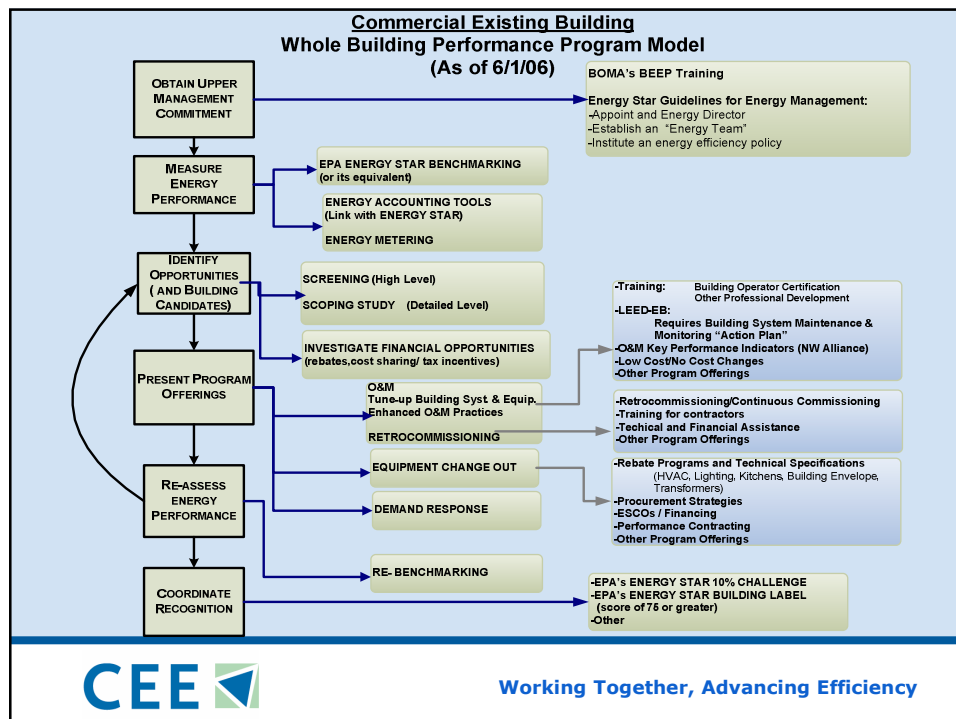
Commercial Existing Building
Whole Building Performance Program Model
(As of 6/1/06)

OBTAIN UPPER MANAGEMENT COMMITMENT

BOMA's BEEP Training

Energy Star Guidelines for Energy Management:
-Appoint and Energy Director
-Establish an "Energy Team"
-Institute an energy efficiency policy

MEASURE ENERGY PERFORMANCE

EPA ENERGY STAR BENCHMARKING (or its equivalent)

ENERGY ACCOUNTING TOOLS (Link with ENERGY STAR)

ENERGY METERING

IDENTIFY OPPORTUNITIES ( AND BUILDING CANDIDATES)

SCREENING (High Level)

SCOPING STUDY (Detailed Level)

INVESTIGATE FINANCIAL OPPORTUNITIES (rebates,cost sharing/ tax incentives)

-Training: Building Operator Certification
Other Professional Development
-LEED-EB:
Requires Building System Maintenance & Monitoring "Action Plan"
-O&M Key Performance Indicators (NW Alliance)
-Low Cost/No Cost Changes
-Other Program Offerings

PRESENT PROGRAM OFFERINGS

O&M
Tune-up Building Syst. & Equip.
Enhanced O&M Practices

RETROCOMMISSIONING

-Retrocommissioning/Continuous Commissioning
-Training for contractors
-Techical and Financial Assistance
-Other Program Offerings

EQUIPMENT CHANGE OUT

-Rebate Programs and Technical Specifications
(HVAC, Lighting, Kitchens, Building Envelope, Transformers)
-Procurement Strategies
-ESCOs / Financing
-Performance Contracting
-Other Program Offerings

RE-ASSESS ENERGY PERFORMANCE

DEMAND RESPONSE

RE- BENCHMARKING

COORDINATE RECOGNITION

-EPA's ENERGY STAR 10% CHALLENGE
-EPA's ENERGY STAR BUILDING LABEL (score of 75 or greater)
-Other

CEE

Working Together, Advancing Efficiency